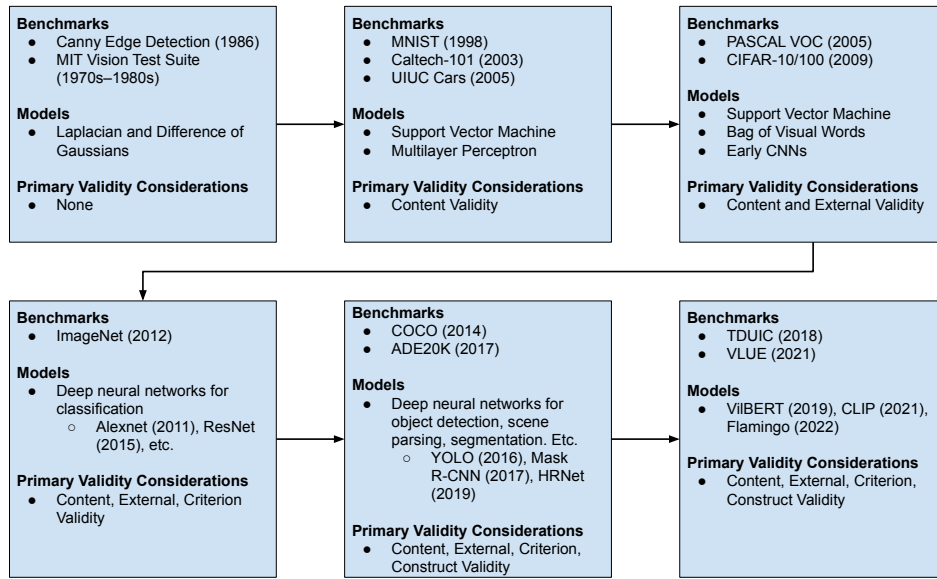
**Benchmarks**
- Canny Edge Detection (1986)
- MIT Vision Test Suite (1970s–1980s)

**Models**
- Laplacian and Difference of Gaussians

**Primary Validity Considerations**
- None

**Benchmarks**
- MNIST (1998)
- Caltech-101 (2003)
- UIUC Cars (2005)

**Models**
- Support Vector Machine
- Multilayer Perceptron

**Primary Validity Considerations**
- Content Validity

**Benchmarks**
- PASCAL VOC (2005)
- CIFAR-10/100 (2009)

**Models**
- Support Vector Machine
- Bag of Visual Words
- Early CNNs

**Primary Validity Considerations**
- Content and External Validity

**Benchmarks**
- ImageNet (2012)

**Models**
- Deep neural networks for classification
  - Alexnet (2011), ResNet (2015), etc.

**Primary Validity Considerations**
- Content, External, Criterion Validity

**Benchmarks**
- COCO (2014)
- ADE20K (2017)

**Models**
- Deep neural networks for object detection, scene parsing, segmentation. Etc.
  - YOLO (2016), Mask R-CNN (2017), HRNet (2019)

**Primary Validity Considerations**
- Content, External, Criterion, Construct Validity

**Benchmarks**
- TDUIC (2018)
- VLUE (2021)

**Models**
- VilBERT (2019), CLIP (2021), Flamingo (2022)

**Primary Validity Considerations**
- Content, External, Criterion, Construct Validity